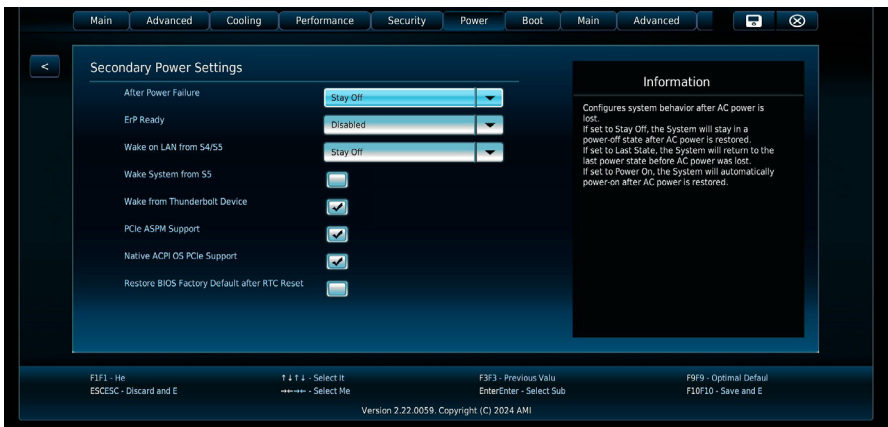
Main | Advanced | Cooling | Performance | Security | Power | Boot | Main | Advanced

<

Secondary Power Settings

After Power Failure — Stay Off

ErP Ready — Disabled

Wake on LAN from S4/S5 — Stay Off

Wake System from S5

Wake from Thunderbolt Device

PCIe ASPM Support

Native ACPI OS PCIe Support

Restore BIOS Factory Default after RTC Reset

Information

Configures system behavior after AC power is lost.
If set to Stay Off, the System will stay in a power-off state after AC power is restored.
If set to Last State, the System will return to the last power state before AC power was lost.
If set to Power On, the System will automatically power-on after AC power is restored.

F1F1 - He
ESCESC - Discard and E
↑↓↑↓ - Select It
→←→← - Select Me
F3F3 - Previous Valu
EnterEnter - Select Sub
F9F9 - Optimal Defaul
F10F10 - Save and E

Version 2.22.0059. Copyright (C) 2024 AMI